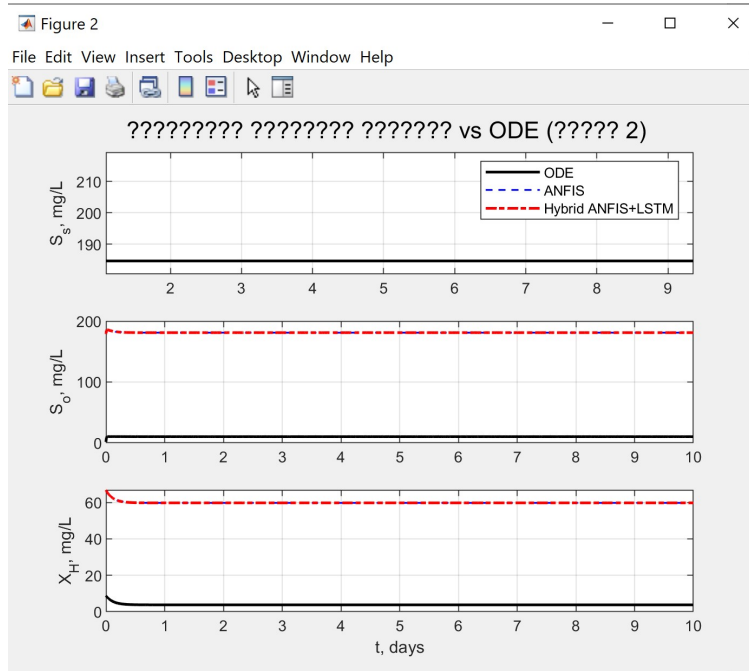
Figure 2

File Edit View Insert Tools Desktop Window Help

????????? ???????? ??????? vs ODE (????? 2)

ODE
ANFIS
Hybrid ANFIS+LSTM

$S_s$, mg/L
210
200
190
2 3 4 5 6 7 8 9

$S_o$, mg/L
200
100
0
0 1 2 3 4 5 6 7 8 9 10

$X_H$, mg/L
60
40
20
0
0 1 2 3 4 5 6 7 8 9 10
t, days